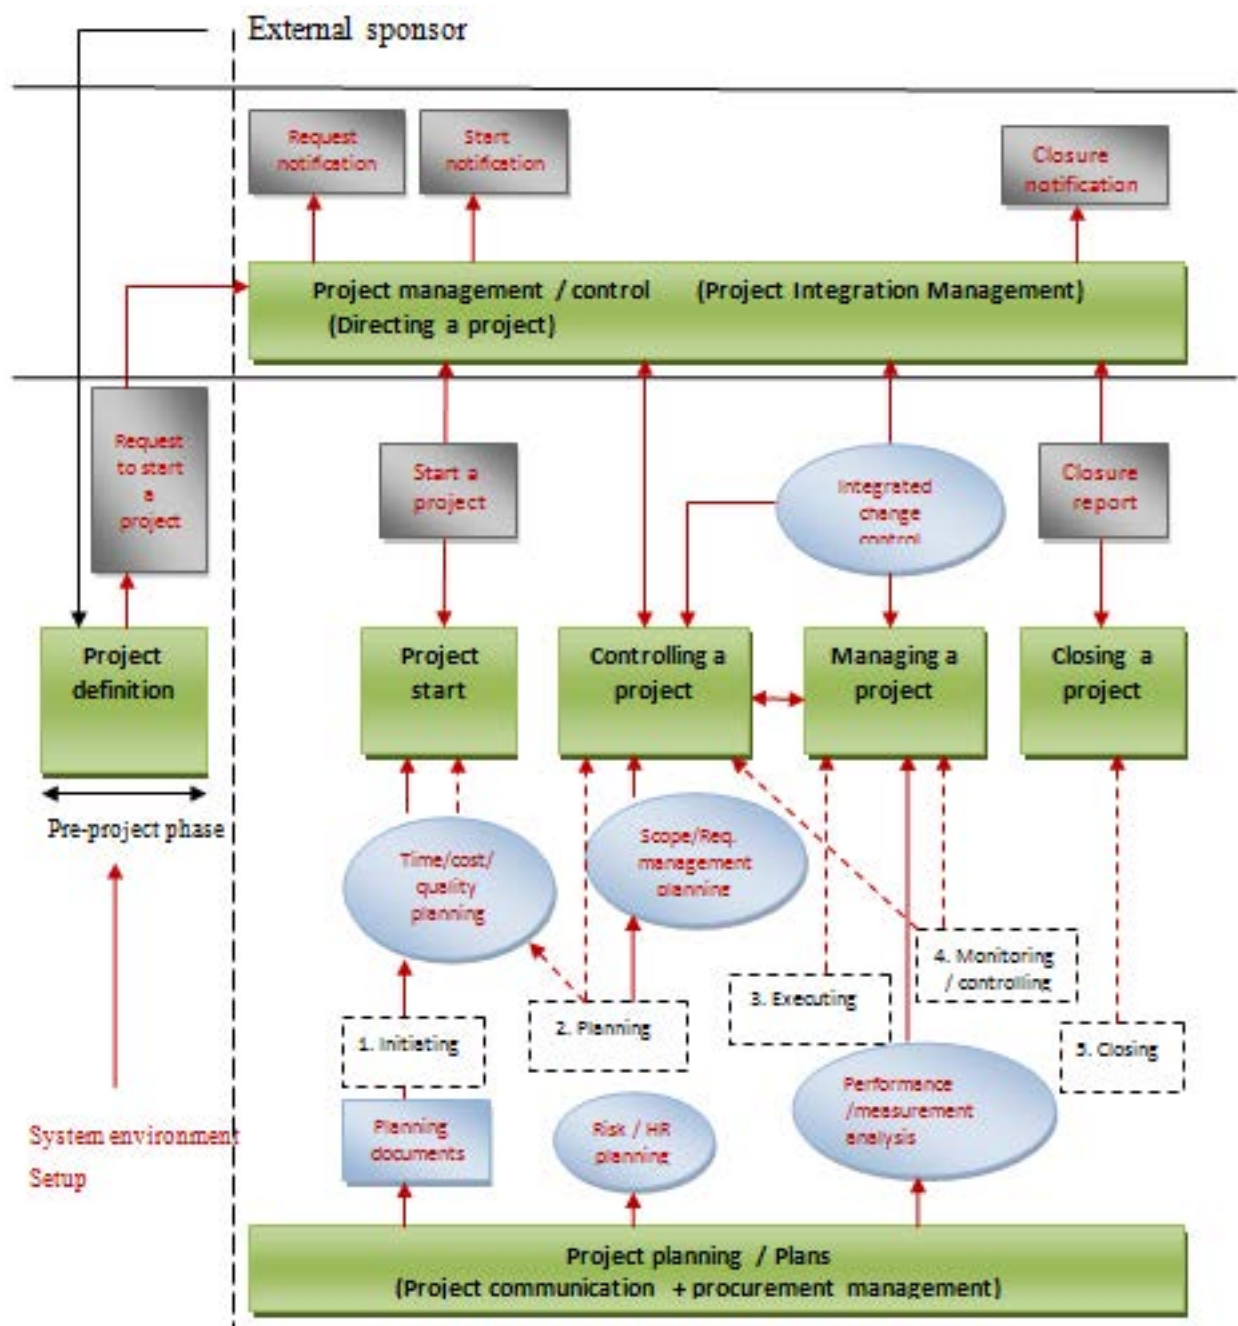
External sponsor

Request notification

Start notification

Closure notification

Project management / control (Project Integration Management)
(Directing a project)

Request to start a project

Start a project

Integrated change control

Closure report

Project definition

Project start

Controlling a project

Managing a project

Closing a project

Pre-project phase

Time/cost/ quality planning

Scope/Req. management planning

4. Monitoring / controlling

3. Executing

2. Planning

1. Initiating

5. Closing

Performance /measurement analysis

Planning documents

Risk / HR planning

System environment Setup

Project planning / Plans
(Project communication + procurement management)